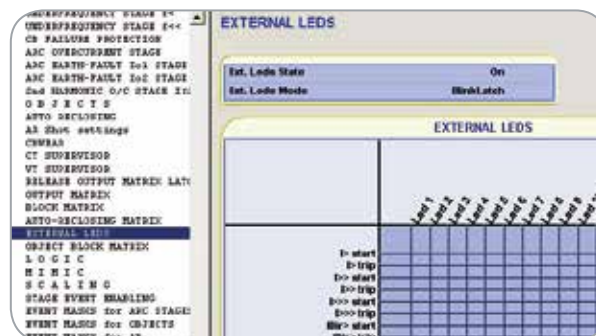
UNDERFREQUENCY STAGE f<<
CB FAILURE PROTECTION
ARC OVERCURRENT STAGE
ARC EARTH-FAULT Io1 STAGE
ARC EARTH-FAULT Io2 STAGE
2nd HARMONIC O/C STAGE If2
O B J E C T S
AUTO RECLOSING
AR Shot settings
CBWEAR
CT SUPERVISOR
VT SUPERVISOR
RELEASE OUTPUT MATRIX LAT
OUTPUT MATRIX
BLOCK MATRIX
AUTO-RECLOSING MATRIX
EXTERNAL LEDS
OBJECT BLOCK MATRIX
L O G I C
M I M I C
S C A L I N G
STAGE EVENT ENABLING
EVENT MASKS for ARC STAGE
EVENT MASKS for OBJECTS

EXTERNAL LEDS

| Ext. Leds State | On |
|---|---|
| Ext. Leds Mode | BlinkLatch |

EXTERNAL LEDS

Led1 Led2 Led3 Led4 Led5 Led6 Led7 Led8 Led9

I> start
I> trip
I>> start
I>> trip
I>>> start
I>>> trip
Iltr> start
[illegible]